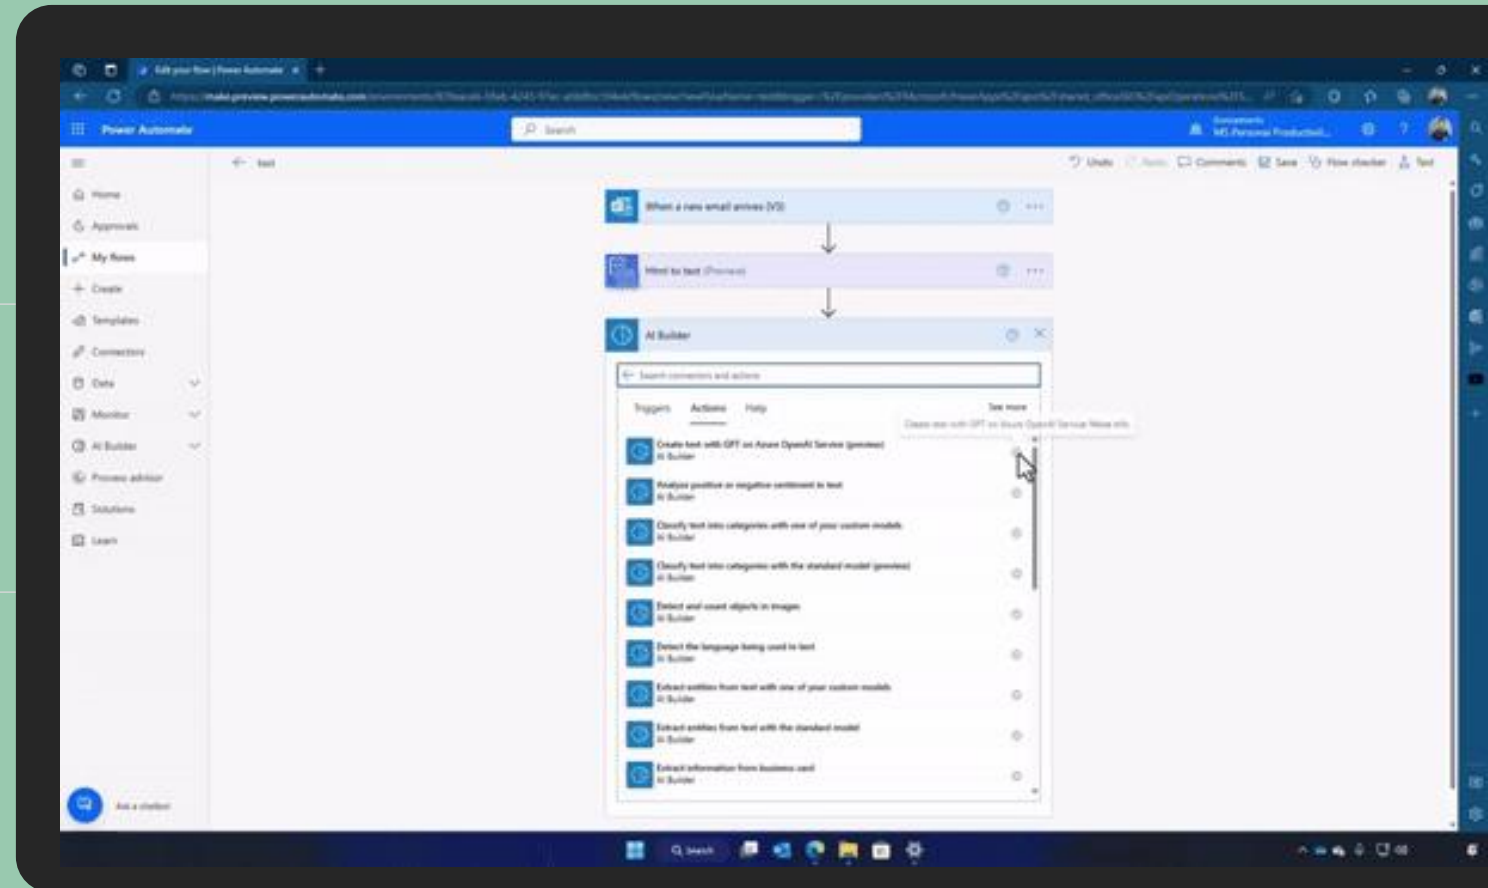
Edit your flow | Power Automate

https://make.preview.powerautomate.com/environments/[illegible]

Power Automate

Search

Environments
MS Personal Productivit...

← test

Undo Redo Comments Save Flow checker Test

Home
Approvals
My flows
Create
Templates
Connectors
Data
Monitor
AI Builder
Process advisor
Solutions
Learn

When a new email arrives (V3)

Html to text (Preview)

AI Builder

Search connectors and actions

Triggers Actions Help See more

Create text with GPT on Azure OpenAI Service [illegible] More info

Create text with GPT on Azure OpenAI Service (preview)
AI Builder

Analyze positive or negative sentiment in text
AI Builder

Classify text into categories with one of your custom models
AI Builder

Classify text into categories with the standard model (preview)
AI Builder

Detect and count objects in images
AI Builder

Detect the language being used in text
AI Builder

Extract entities from text with one of your custom models
AI Builder

Extract entities from text with the standard model
AI Builder

Extract information from business card
AI Builder

Ask a chatbot

Search